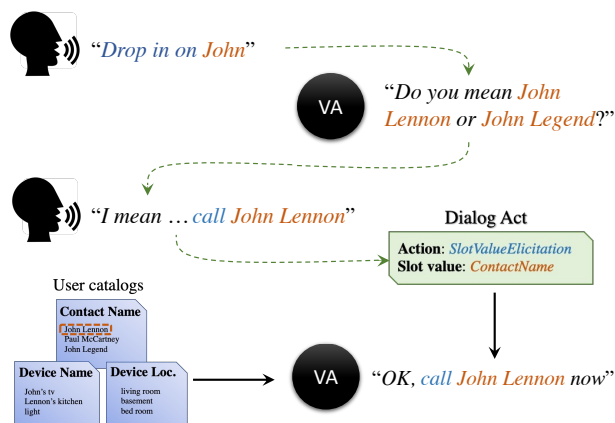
"Drop in on John"

VA

"Do you mean John Lennon or John Legend?"

"I mean … call John Lennon"

Dialog Act

Action: SlotValueElicitation
Slot value: ContactName

User catalogs

Contact Name
John Lennon
Paul McCartney
John Legend

Device Name
John's tv
Lennon's kitchen
light

Device Loc.
living room
basement
bed room

VA

"OK, call John Lennon now"